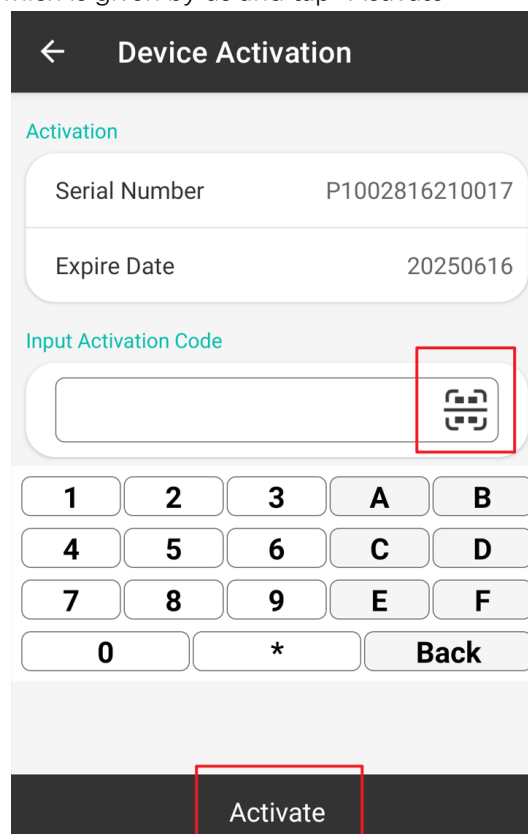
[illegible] is given by us and tap "Activate"

← Device Activation

Activation

Serial Number P1002816210017

Expire Date 20250616

Input Activation Code

| 1 | 2 | 3 | A | B |
|---|---|---|---|---|
| 4 | 5 | 6 | C | D |
| 7 | 8 | 9 | E | F |
| 0 | * | Back | | |

Activate